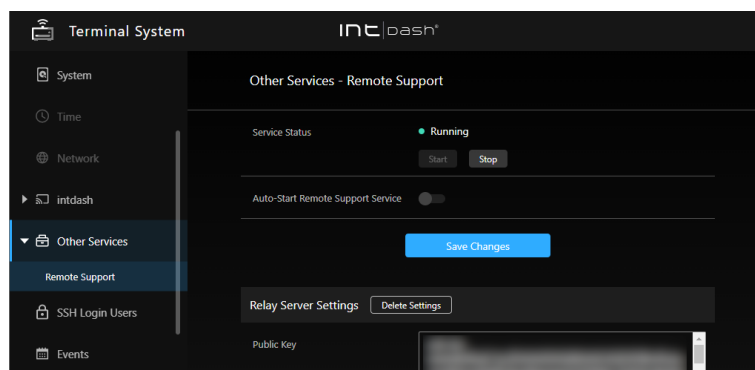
Terminal System

intdash®

System

Time

Network

intdash

Other Services

Remote Support

SSH Login Users

Events

Other Services - Remote Support

Service Status

Running

Start

Stop

Auto-Start Remote Support Service

Save Changes

Relay Server Settings

Delete Settings

Public Key

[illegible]